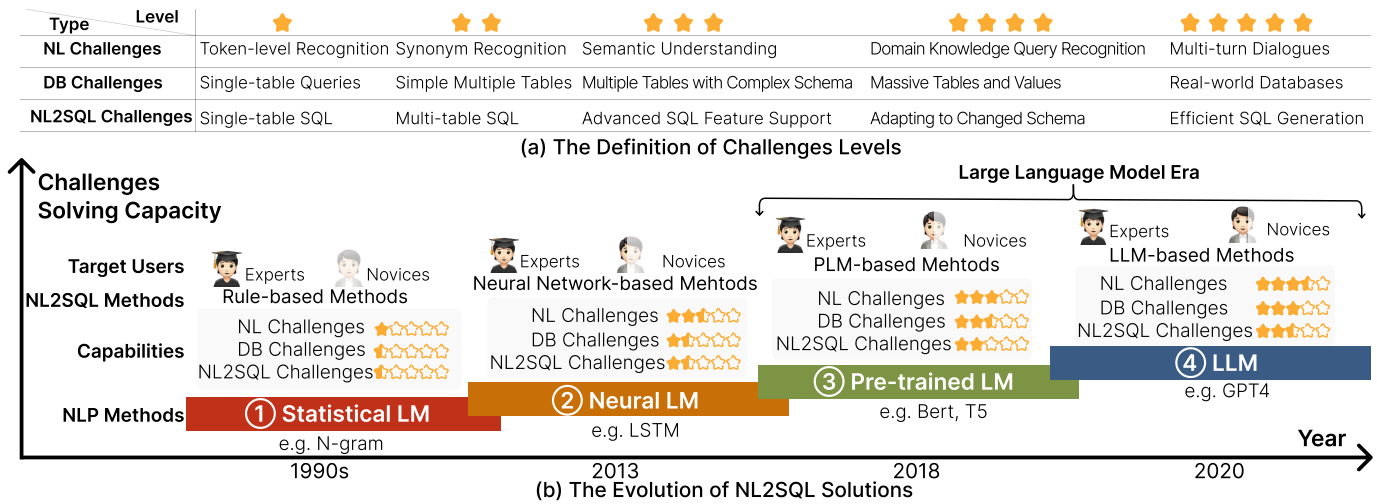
| Type \ Level | ★ | ★★ | ★★★ | ★★★★ | ★★★★★ |
|---|---|---|---|---|---|
| NL Challenges | Token-level Recognition | Synonym Recognition | Semantic Understanding | Domain Knowledge Query Recognition | Multi-turn Dialogues |
| DB Challenges | Single-table Queries | Simple Multiple Tables | Multiple Tables with Complex Schema | Massive Tables and Values | Real-world Databases |
| NL2SQL Challenges | Single-table SQL | Multi-table SQL | Advanced SQL Feature Support | Adapting to Changed Schema | Efficient SQL Generation |

(a) The Definition of Challenges Levels

Challenges Solving Capacity

Large Language Model Era

Target Users
NL2SQL Methods
Capabilities
NLP Methods

Experts Novices
Rule-based Methods
NL Challenges
DB Challenges
NL2SQL Challenges
① Statistical LM
e.g. N-gram

Experts Novices
Neural Network-based Mehtods
NL Challenges
DB Challenges
NL2SQL Challenges
② Neural LM
e.g. LSTM

Experts Novices
PLM-based Mehtods
NL Challenges
DB Challenges
NL2SQL Challenges
③ Pre-trained LM
e.g. Bert, T5

Experts Novices
LLM-based Methods
NL Challenges
DB Challenges
NL2SQL Challenges
④ LLM
e.g. GPT4

Year
1990s 2013 2018 2020

(b) The Evolution of NL2SQL Solutions